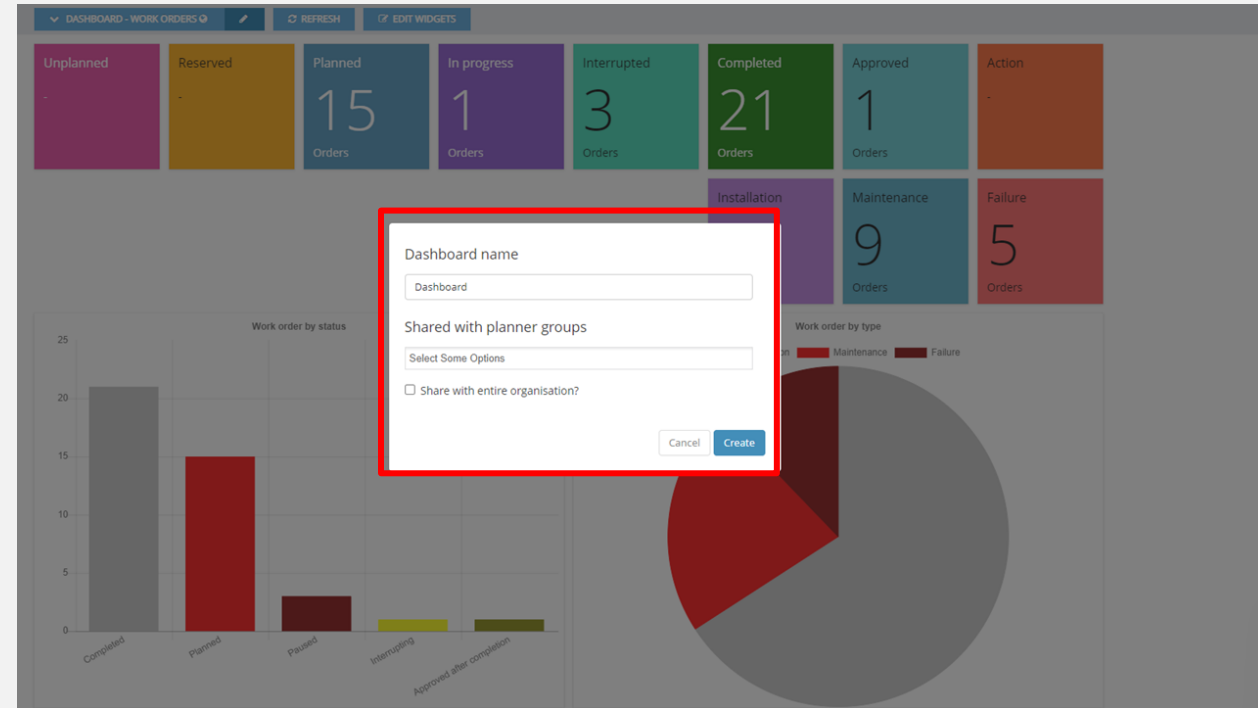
DASHBOARD - WORK ORDERS
REFRESH
EDIT WIDGETS

Unplanned
-

Reserved
-

Planned
15
Orders

In progress
1
Orders

Interrupted
3
Orders

Completed
21
Orders

Approved
1
Orders

Action
-

Installation

Maintenance
9
Orders

Failure
5
Orders

Dashboard name
Dashboard

Shared with planner groups
Select Some Options

Share with entire organisation?

Cancel
Create

Work order by status
25
20
15
10
5
0
Completed
Planned
Paused
Interrupting
Approved after completion

Work order by type
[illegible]n
Maintenance
Failure